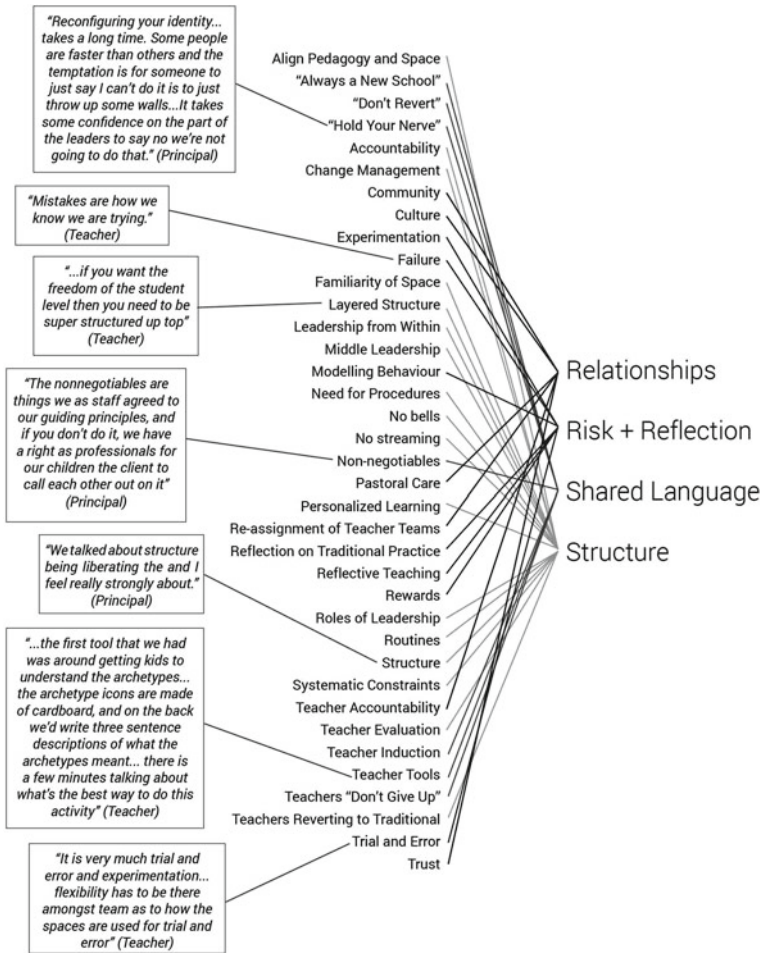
"Reconfiguring your identity... takes a long time. Some people are faster than others and the temptation is for someone to just say I can't do it is to just throw up some walls...It takes some confidence on the part of the leaders to say no we're not going to do that." (Principal)

"Mistakes are how we know we are trying." (Teacher)

"...if you want the freedom of the student level then you need to be super structured up top" (Teacher)

"The nonnegotiables are things we as staff agreed to our guiding principles, and if you don't do it, we have a right as professionals for our children the client to call each other out on it" (Principal)

"We talked about structure being liberating the and I feel really strongly about." (Principal)

"...the first tool that we had was around getting kids to understand the archetypes... the archetype icons are made of cardboard, and on the back we'd write three sentence descriptions of what the archetypes meant... there is a few minutes talking about what's the best way to do this activity" (Teacher)

"It is very much trial and error and experimentation... flexibility has to be there amongst team as to how the spaces are used for trial and error" (Teacher)

Align Pedagogy and Space
"Always a New School"
"Don't Revert"
"Hold Your Nerve"
Accountability
Change Management
Community
Culture
Experimentation
Failure
Familiarity of Space
Layered Structure
Leadership from Within
Middle Leadership
Modelling Behaviour
Need for Procedures
No bells
No streaming
Non-negotiables
Pastoral Care
Personalized Learning
Re-assignment of Teacher Teams
Reflection on Traditional Practice
Reflective Teaching
Rewards
Roles of Leadership
Routines
Structure
Systematic Constraints
Teacher Accountability
Teacher Evaluation
Teacher Induction
Teacher Tools
Teachers "Don't Give Up"
Teachers Reverting to Traditional
Trial and Error
Trust

Relationships
Risk + Reflection
Shared Language
Structure